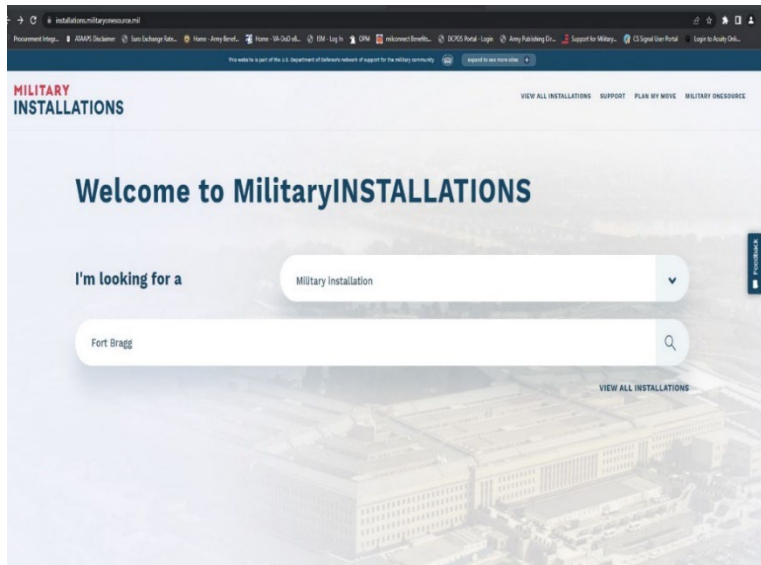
installations.militaryonesource.mil

Procurement Integr... ATAAPS Disclaimer Euro Exchange Rate... Home - Army Benef... Home - VA-DoD eB... EIM - Log In OPM milconnect Benefits... DCPDS Portal - Login Army Publishing Dir... Support for Military... CS Signal User Portal Login to Acuity Onli...

This website is part of the U.S. Department of Defense's network of support for the military community Expand to see more sites +

MILITARY INSTALLATIONS

VIEW ALL INSTALLATIONS SUPPORT PLAN MY MOVE MILITARY ONESOURCE

Welcome to MilitaryINSTALLATIONS

I'm looking for a

Military Installation

Fort Bragg

VIEW ALL INSTALLATIONS

Feedback